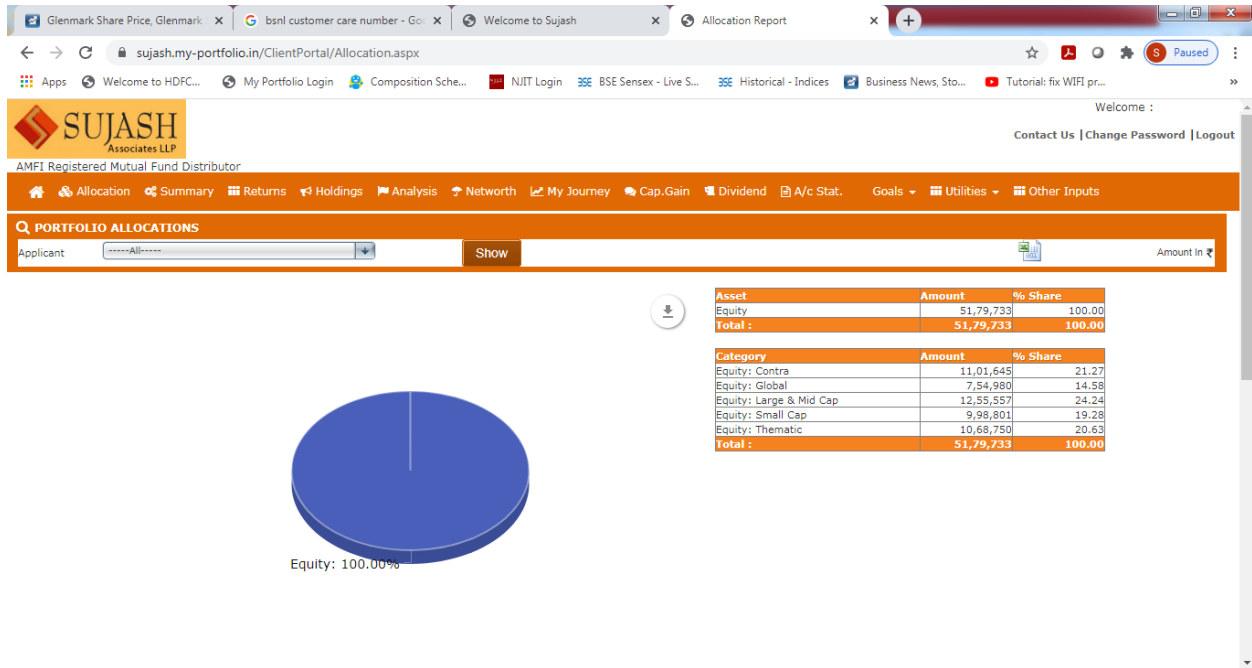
Glenmark Share Price, Glenmark ×
bsnl customer care number - Go ×
Welcome to Sujash ×
Allocation Report ×

sujash.my-portfolio.in/ClientPortal/Allocation.aspx

S Paused

Apps Welcome to HDFC... My Portfolio Login Composition Sche... NJIT Login BSE Sensex - Live S... Historical - Indices Business News, Sto... Tutorial: fix WIFI pr...

SUJASH Associates LLP

Welcome :

Contact Us | Change Password | Logout

AMFI Registered Mutual Fund Distributor

Allocation Summary Returns Holdings Analysis Networth My Journey Cap.Gain Dividend A/c Stat. Goals Utilities Other Inputs

PORTFOLIO ALLOCATIONS

Applicant -----All----- Show Amount In ₹

| Asset | Amount | % Share |
|---|---|---|
| Equity | 51,79,733 | 100.00 |
| Total : | 51,79,733 | 100.00 |

| Category | Amount | % Share |
|---|---|---|
| Equity: Contra | 11,01,645 | 21.27 |
| Equity: Global | 7,54,980 | 14.58 |
| Equity: Large & Mid Cap | 12,55,557 | 24.24 |
| Equity: Small Cap | 9,98,801 | 19.28 |
| Equity: Thematic | 10,68,750 | 20.63 |
| Total : | 51,79,733 | 100.00 |

Equity: 100.00%